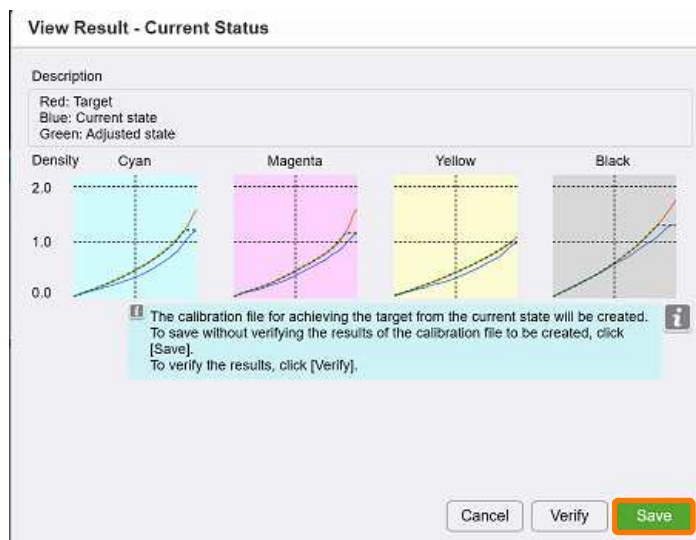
View Result - Current Status

Description

Red: Target
Blue: Current state
Green: Adjusted state

Density

Cyan

Magenta

Yellow

Black

2.0

1.0

0.0

The calibration file for achieving the target from the current state will be created. To save without verifying the results of the calibration file to be created, click [Save].
To verify the results, click [Verify].

Cancel

Verify

Save